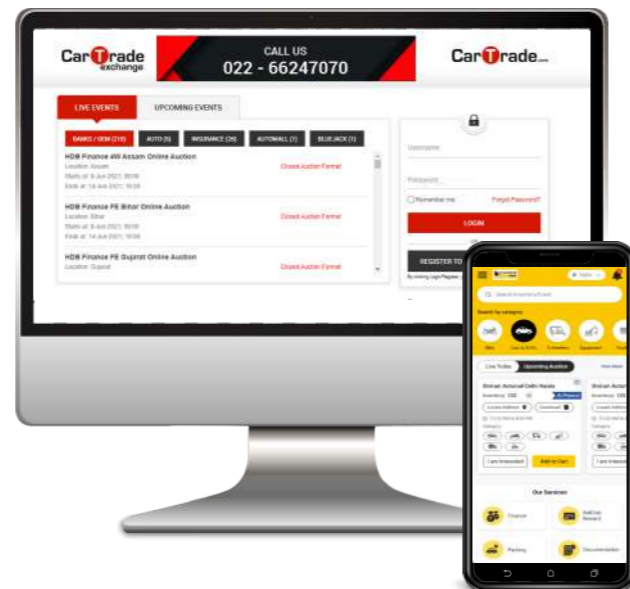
CarTrade exchange

CALL US
022 - 66247070

CarTrade

LIVE EVENTS
UPCOMING EVENTS

BANKS / OEM (210)
AUTO (5)
INSURANCE (26)
AUTOMALL (1)
BLUEJACK (1)

HDB Finance 4W Assam Online Auction
Location: Assam
Starts at: 9-Jun-2021, 00:00
Ends at: 14-Jun-2021, 18:00
Closed Auction Format

HDB Finance FE Bihar Online Auction
Location: Bihar
Starts at: 9-Jun-2021, 00:00
Ends at: 14-Jun-2021, 18:00
Closed Auction Format

HDB Finance FE Gujarat Online Auction
Location: Gujarat
Closed Auction Format

Username
Password
Remember me
Forgot Password?
LOGIN
REGISTER TO
By clicking Login/Register

Search by category

Live Today
Upcoming Auction
View More

Shriram Automall Delhi Narela
Inventory: 100
Our Services
Finance
Parking
Documentation